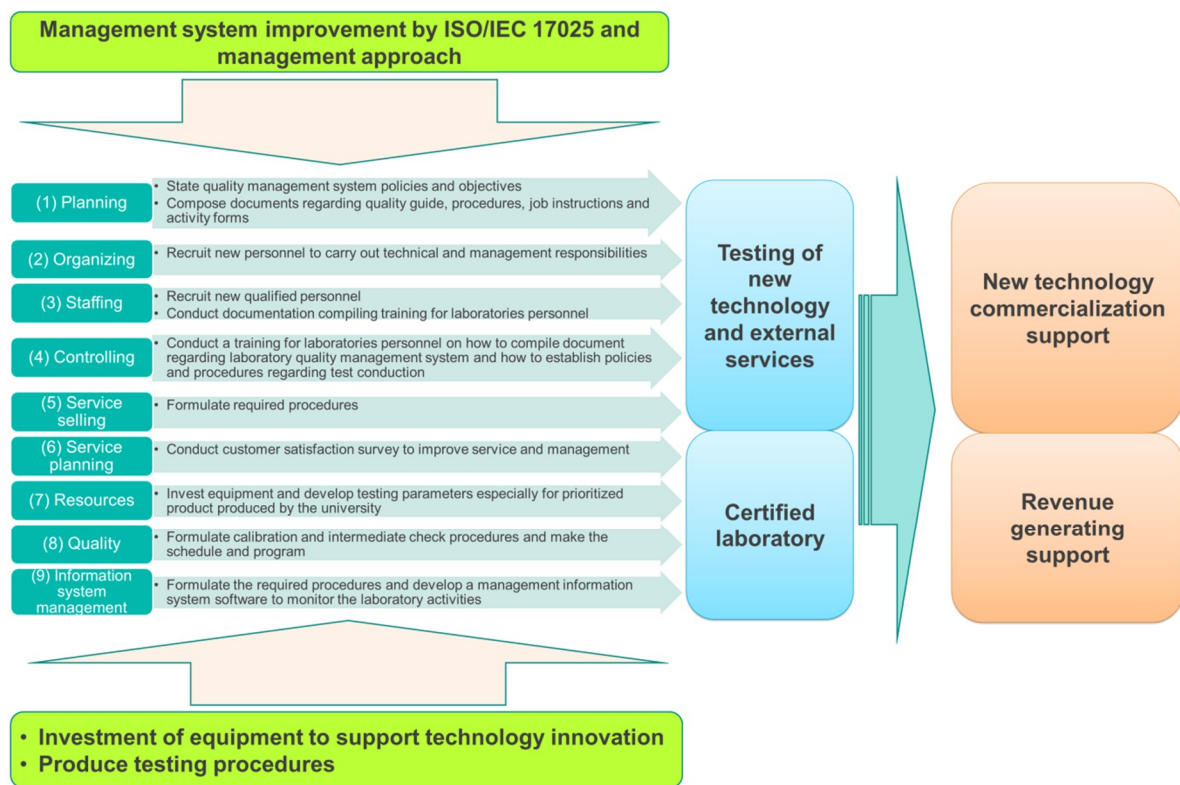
Management system improvement by ISO/IEC 17025 and management approach

(1) Planning
• State quality management system policies and objectives
• Compose documents regarding quality guide, procedures, job instructions and activity forms

(2) Organizing
• Recruit new personnel to carry out technical and management responsibilities

(3) Staffing
• Recruit new qualified personnel
• Conduct documentation compiling training for laboratories personnel

(4) Controlling
• Conduct a training for laboratories personnel on how to compile document regarding laboratory quality management system and how to establish policies and procedures regarding test conduction

(5) Service selling
• Formulate required procedures

(6) Service planning
• Conduct customer satisfaction survey to improve service and management

(7) Resources
• Invest equipment and develop testing parameters especially for prioritized product produced by the university

(8) Quality
• Formulate calibration and intermediate check procedures and make the schedule and program

(9) Information system management
• Formulate the required procedures and develop a management information system software to monitor the laboratory activities

Testing of new technology and external services

Certified laboratory

New technology commercialization support

Revenue generating support

• Investment of equipment to support technology innovation
• Produce testing procedures